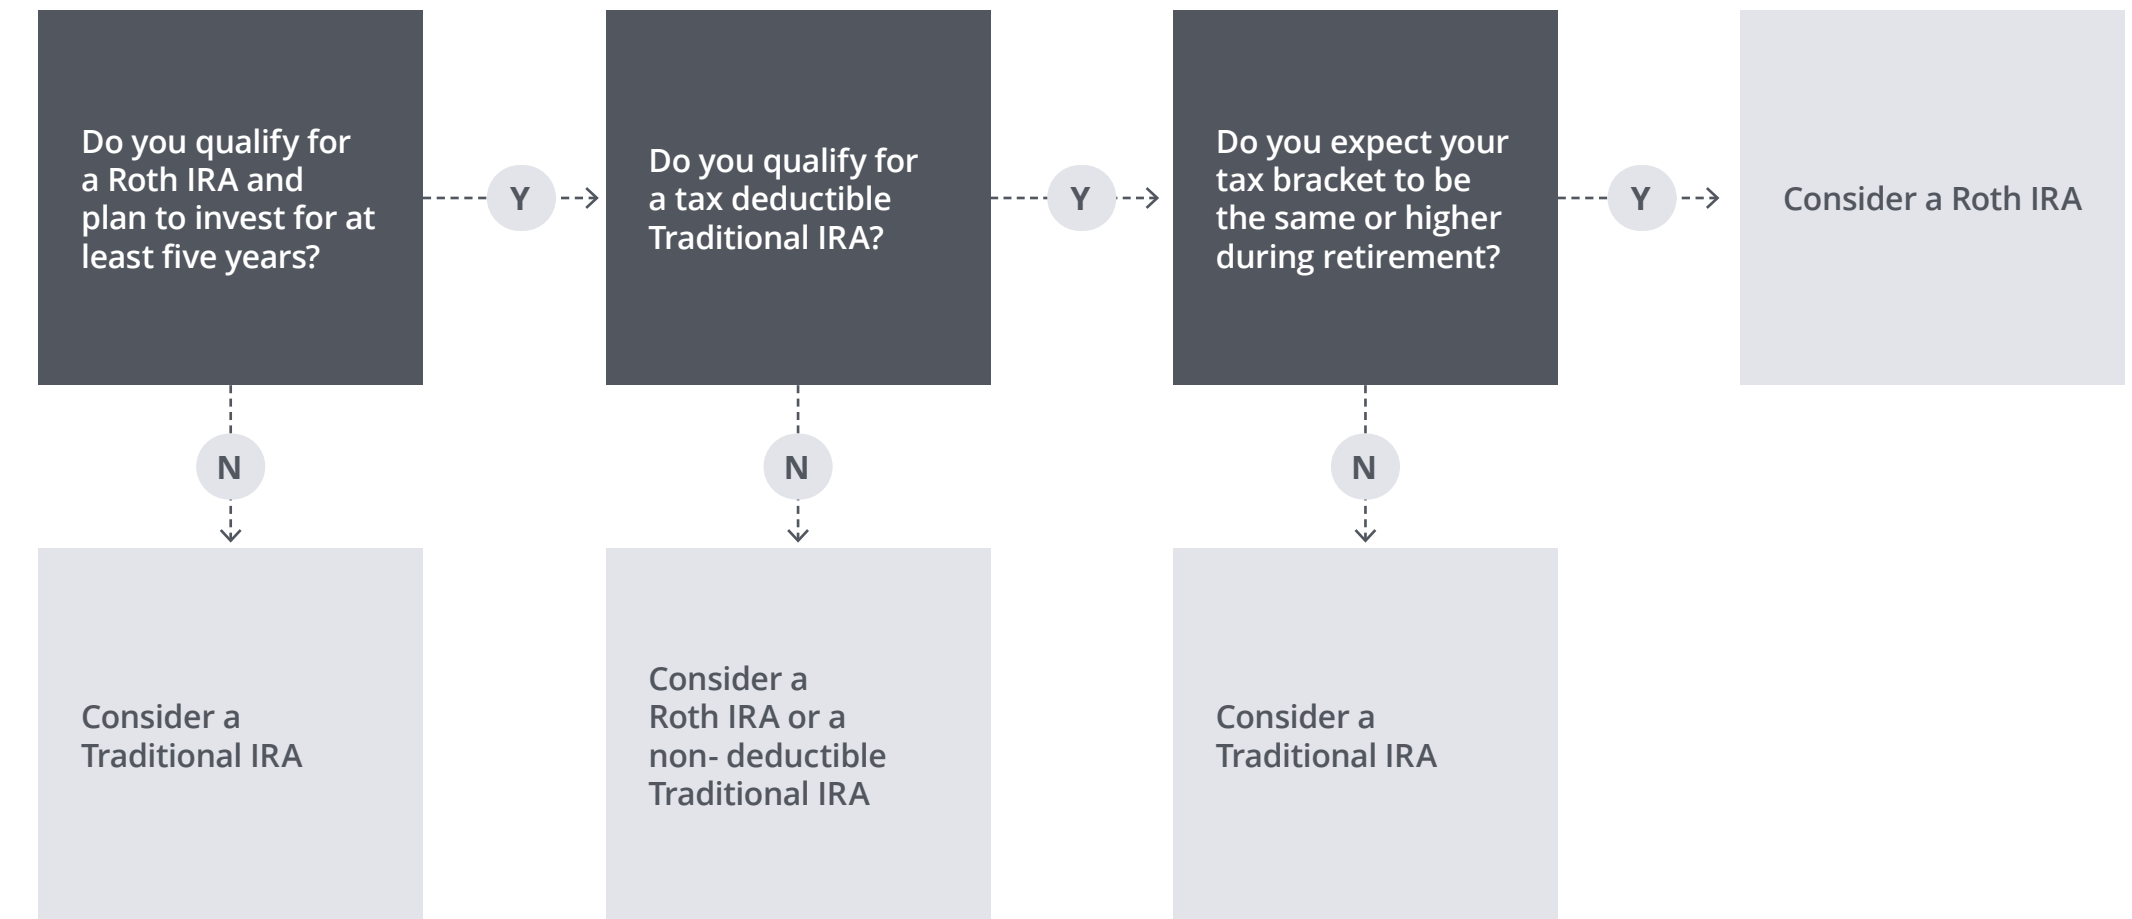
Do you qualify for a Roth IRA and plan to invest for at least five years?

Y

Do you qualify for a tax deductible Traditional IRA?

Y

Do you expect your tax bracket to be the same or higher during retirement?

Y

Consider a Roth IRA

N

N

N

Consider a Traditional IRA

Consider a Roth IRA or a non- deductible Traditional IRA

Consider a Traditional IRA